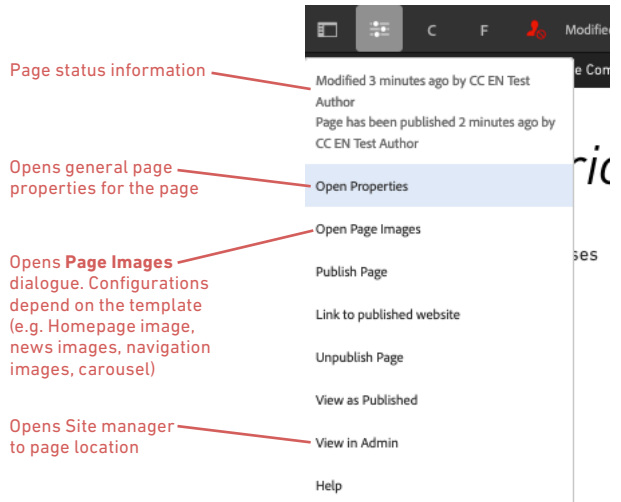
Page status information

Opens general page properties for the page

Opens **Page Images** dialogue. Configurations depend on the template (e.g. Homepage image, news images, navigation images, carousel)

Opens Site manager to page location

C F Modifie

e Con

Modified 3 minutes ago by CC EN Test Author
Page has been published 2 minutes ago by CC EN Test Author

Open Properties

Open Page Images

Publish Page

Link to published website

Unpublish Page

View as Published

View in Admin

Help

ric

ses